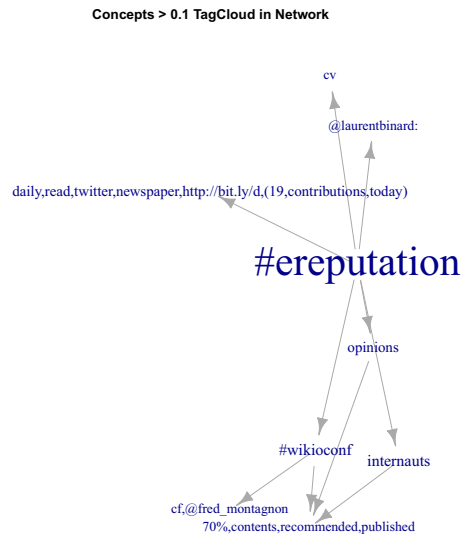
Concepts > 0.1 TagCloud in Network

cv

@laurentbinard:

daily,read,twitter,newspaper,http://bit.ly/d,(19,contributions,today)

#ereputation

opinions

#wikioconf

internauts

cf,@fred_montagnon

70%,contents,recommended,published